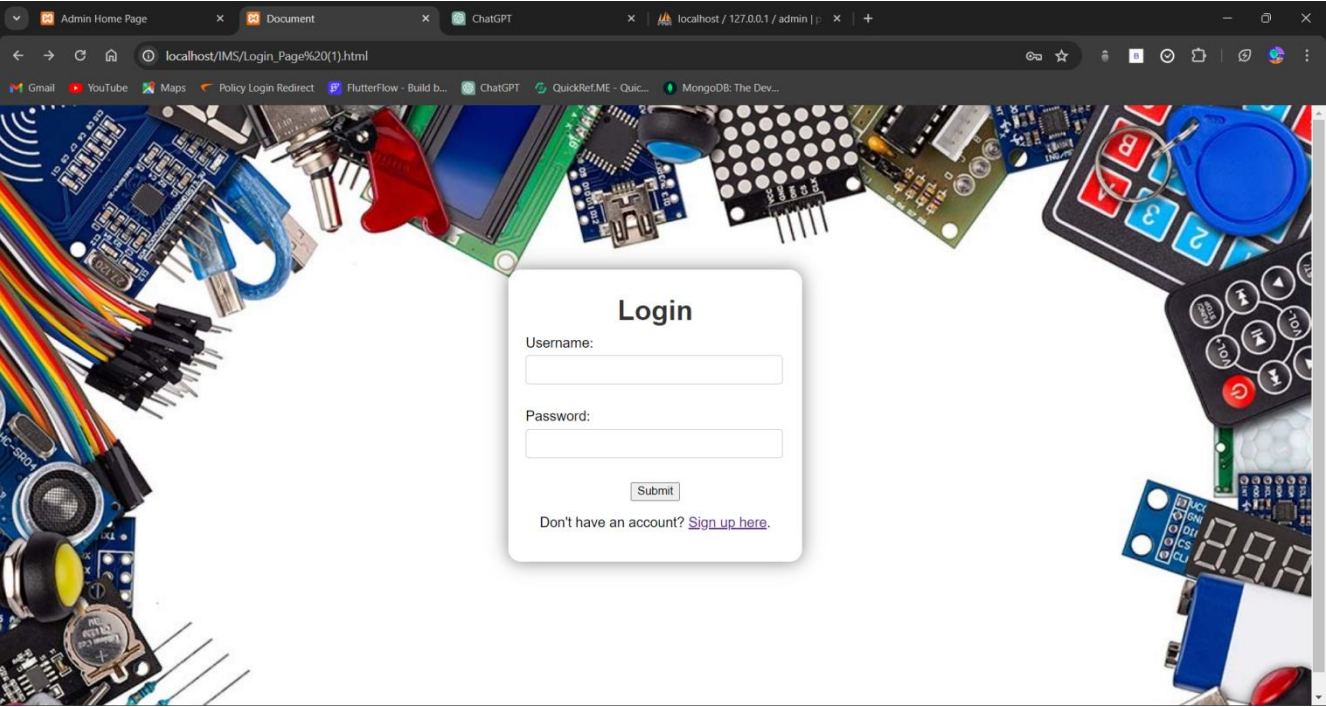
Admin Home Page
Document
ChatGPT
localhost / 127.0.0.1 / admin | p
localhost/IMS/Login_Page%20(1).html
Gmail YouTube Maps Policy Login Redirect FlutterFlow - Build b... ChatGPT QuickRef.ME - Quic... MongoDB: The Dev...

Login
Username:
Password:
Submit
Don't have an account? Sign up here.